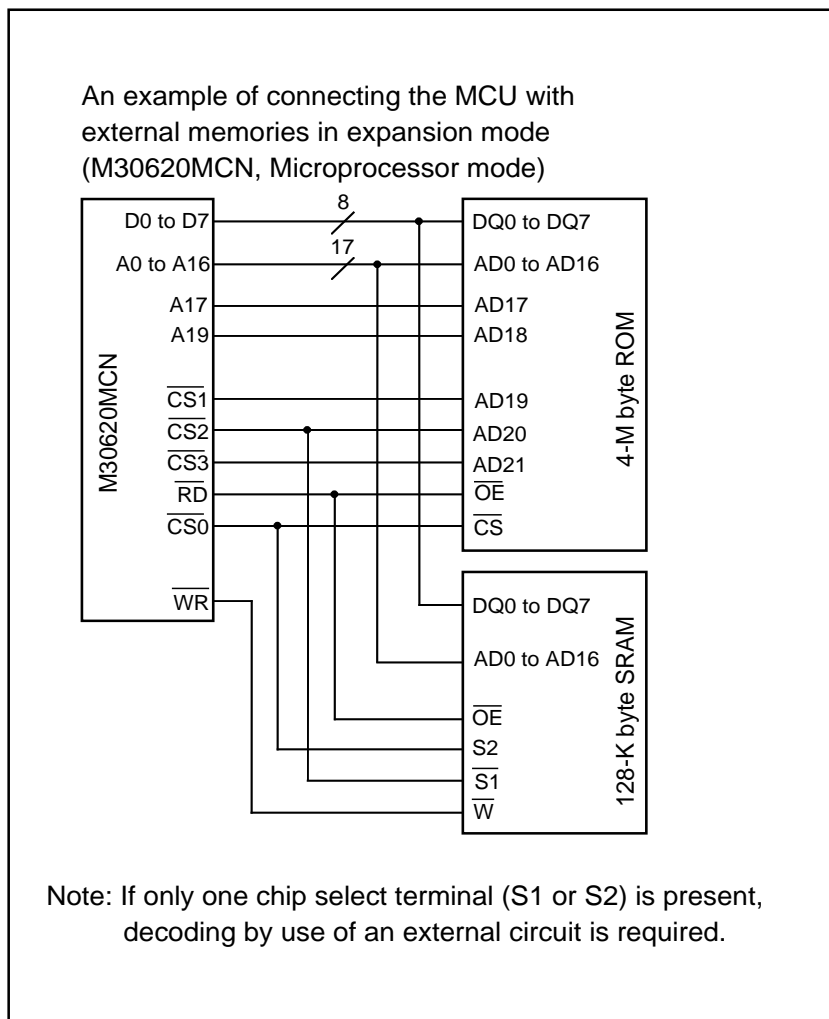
An example of connecting the MCU with external memories in expansion mode (M30620MCN, Microprocessor mode)

M30620MCN

D0 to D7
A0 to A16
A17
A19
$\overline{CS1}$
$\overline{CS2}$
$\overline{CS3}$
$\overline{RD}$
$\overline{CS0}$
$\overline{WR}$

8
17

DQ0 to DQ7
AD0 to AD16
AD17
AD18
AD19
AD20
AD21
$\overline{OE}$
$\overline{CS}$

4-M byte ROM

DQ0 to DQ7
AD0 to AD16
$\overline{OE}$
S2
$\overline{S1}$
$\overline{W}$

128-K byte SRAM

Note: If only one chip select terminal (S1 or S2) is present, decoding by use of an external circuit is required.